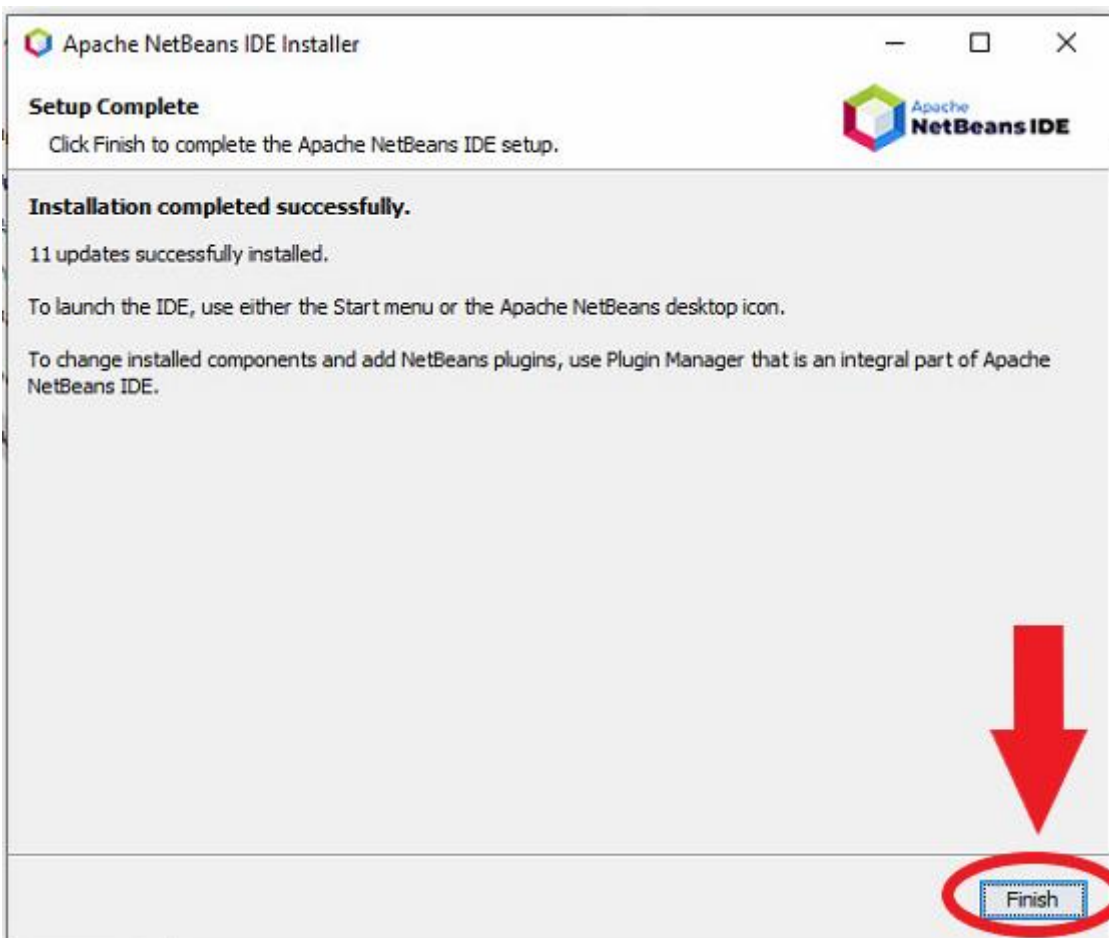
Apache NetBeans IDE Installer

Setup Complete

Click Finish to complete the Apache NetBeans IDE setup.

Apache NetBeans IDE

Installation completed successfully.

11 updates successfully installed.

To launch the IDE, use either the Start menu or the Apache NetBeans desktop icon.

To change installed components and add NetBeans plugins, use Plugin Manager that is an integral part of Apache NetBeans IDE.

Finish